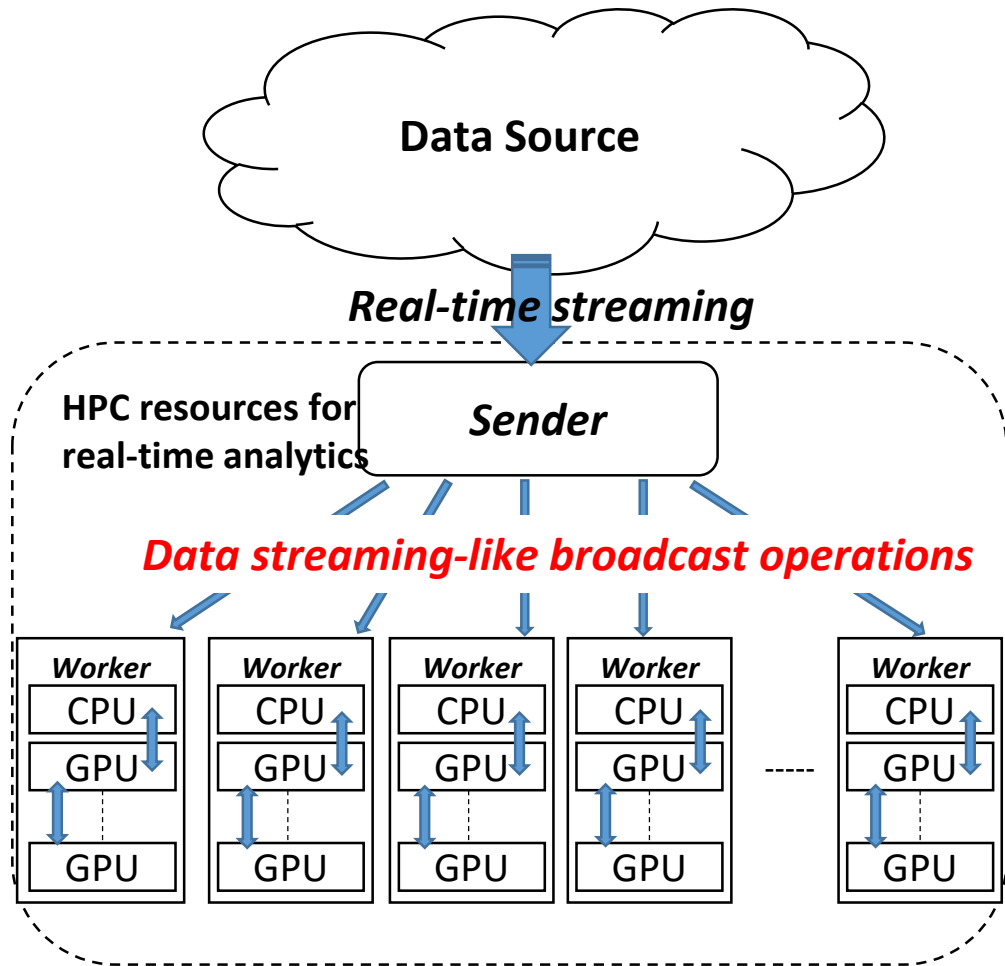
Data Source

Real-time streaming

HPC resources for real-time analytics

Sender

Data streaming-like broadcast operations

Worker
CPU
GPU
GPU

Worker
CPU
GPU
GPU

Worker
CPU
GPU
GPU

Worker
CPU
GPU
GPU

-----

Worker
CPU
GPU
GPU